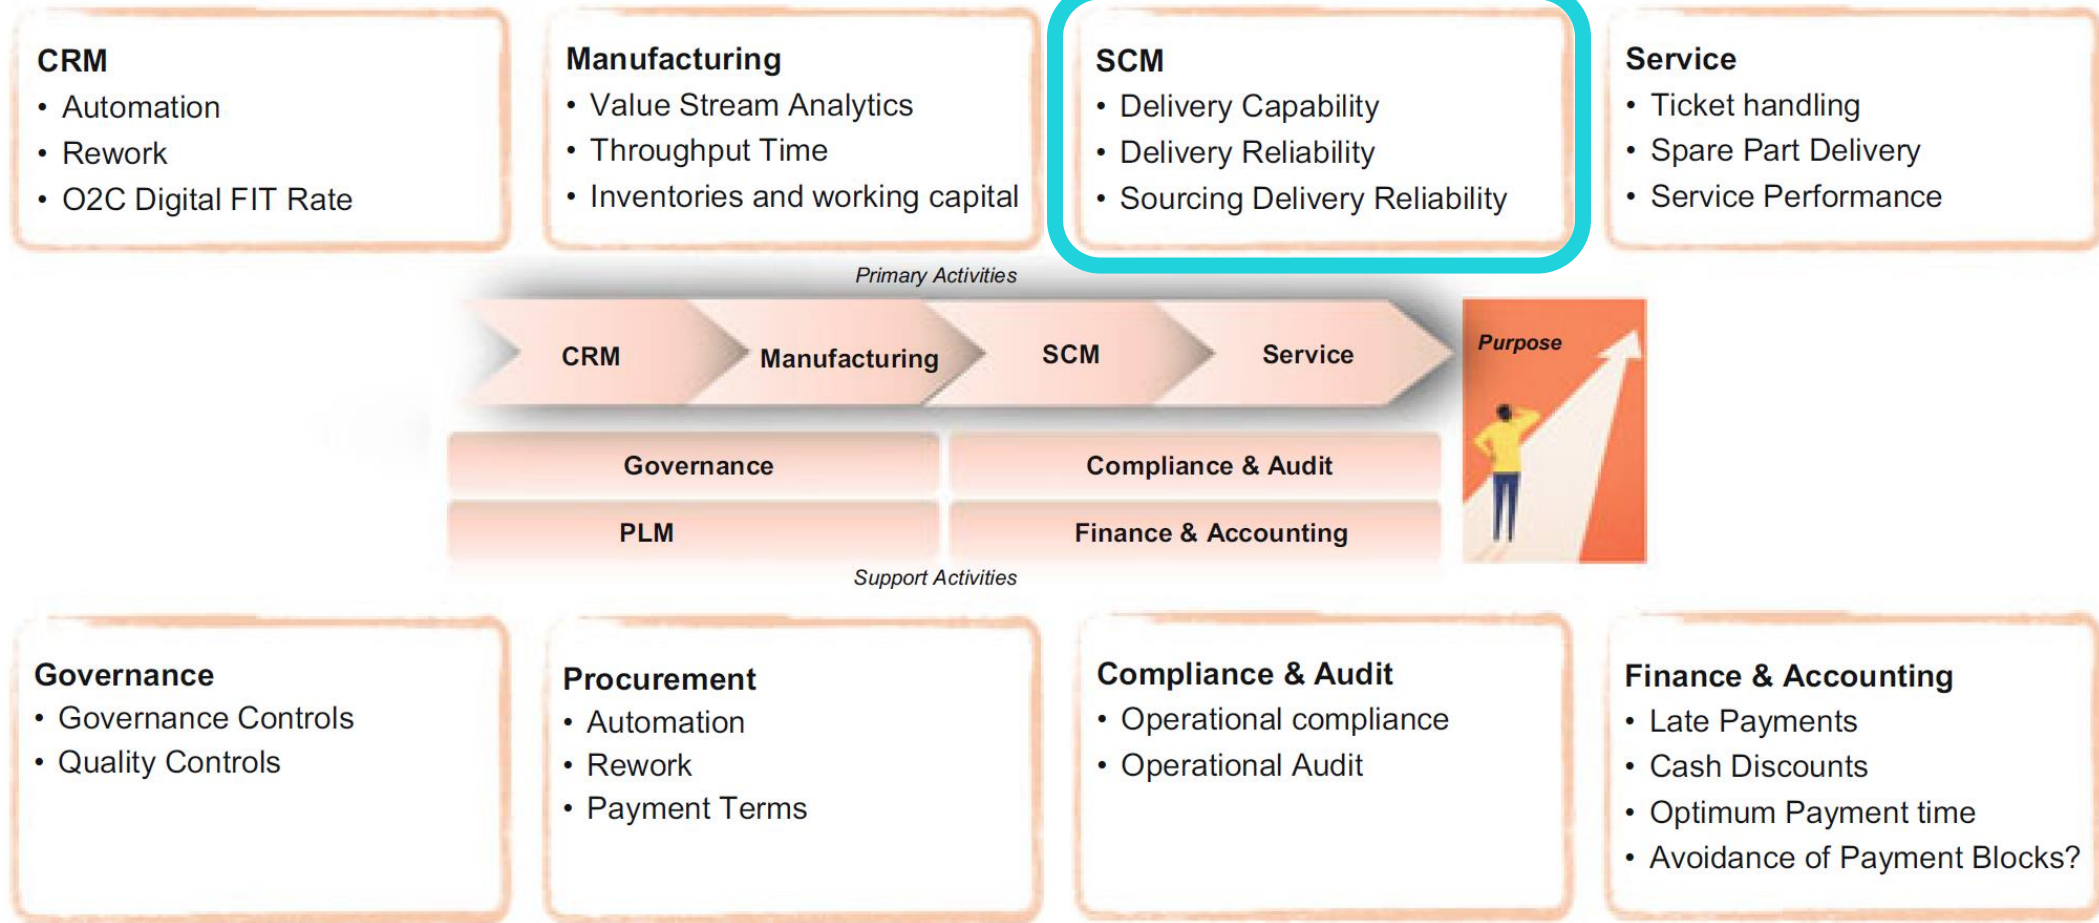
CRM
- Automation
- Rework
- O2C Digital FIT Rate

Manufacturing
- Value Stream Analytics
- Throughput Time
- Inventories and working capital

SCM
- Delivery Capability
- Delivery Reliability
- Sourcing Delivery Reliability

Service
- Ticket handling
- Spare Part Delivery
- Service Performance

Primary Activities

CRM
Manufacturing
SCM
Service

Purpose

Governance
Compliance & Audit
PLM
Finance & Accounting

Support Activities

Governance
- Governance Controls
- Quality Controls

Procurement
- Automation
- Rework
- Payment Terms

Compliance & Audit
- Operational compliance
- Operational Audit

Finance & Accounting
- Late Payments
- Cash Discounts
- Optimum Payment time
- Avoidance of Payment Blocks?